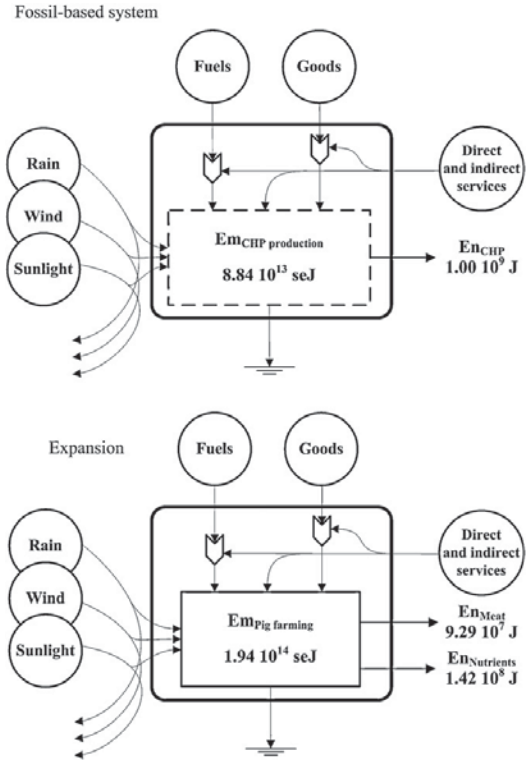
Fossil-based system

Fuels

Goods

Rain

Wind

Sunlight

Direct and indirect services

$Em_{CHP\ production}$

$8.84\ 10^{13}$ seJ

$En_{CHP}$
$1.00\ 10^{9}$ J

Expansion

Fuels

Goods

Rain

Wind

Sunlight

Direct and indirect services

$Em_{Pig\ farming}$

$1.94\ 10^{14}$ seJ

$En_{Meat}$
$9.29\ 10^{7}$ J

$En_{Nutrients}$
$1.42\ 10^{8}$ J